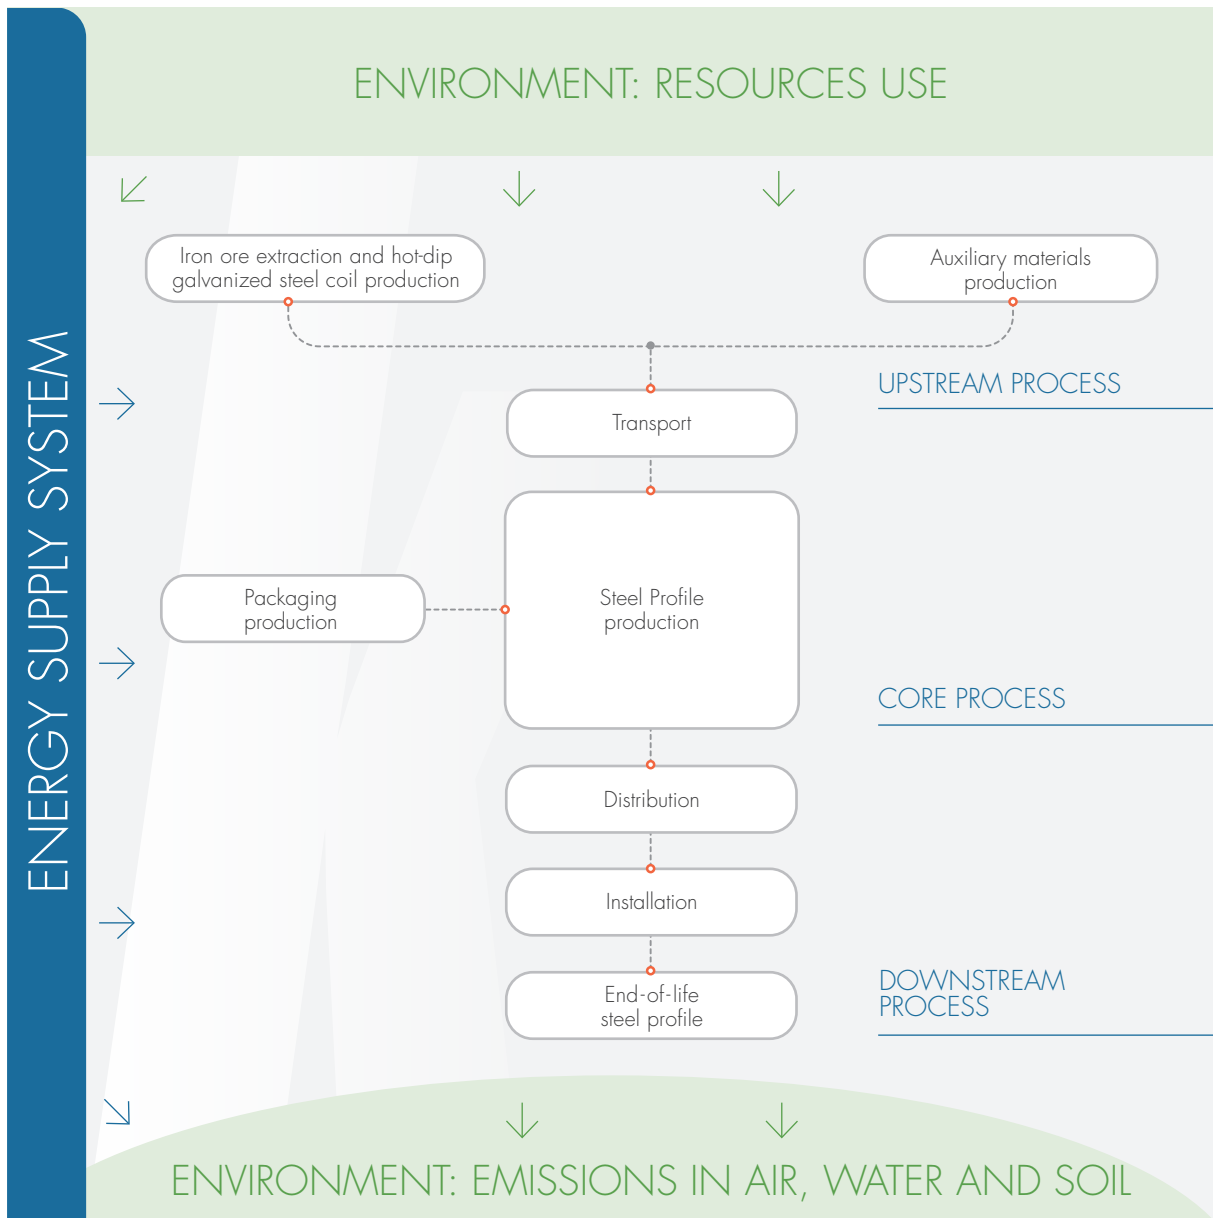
ENVIRONMENT: RESOURCES USE

ENERGY SUPPLY SYSTEM

Iron ore extraction and hot-dip galvanized steel coil production

Auxiliary materials production

UPSTREAM PROCESS

Transport

Packaging production

Steel Profile production

CORE PROCESS

Distribution

Installation

End-of-life steel profile

DOWNSTREAM PROCESS

ENVIRONMENT: EMISSIONS IN AIR, WATER AND SOIL